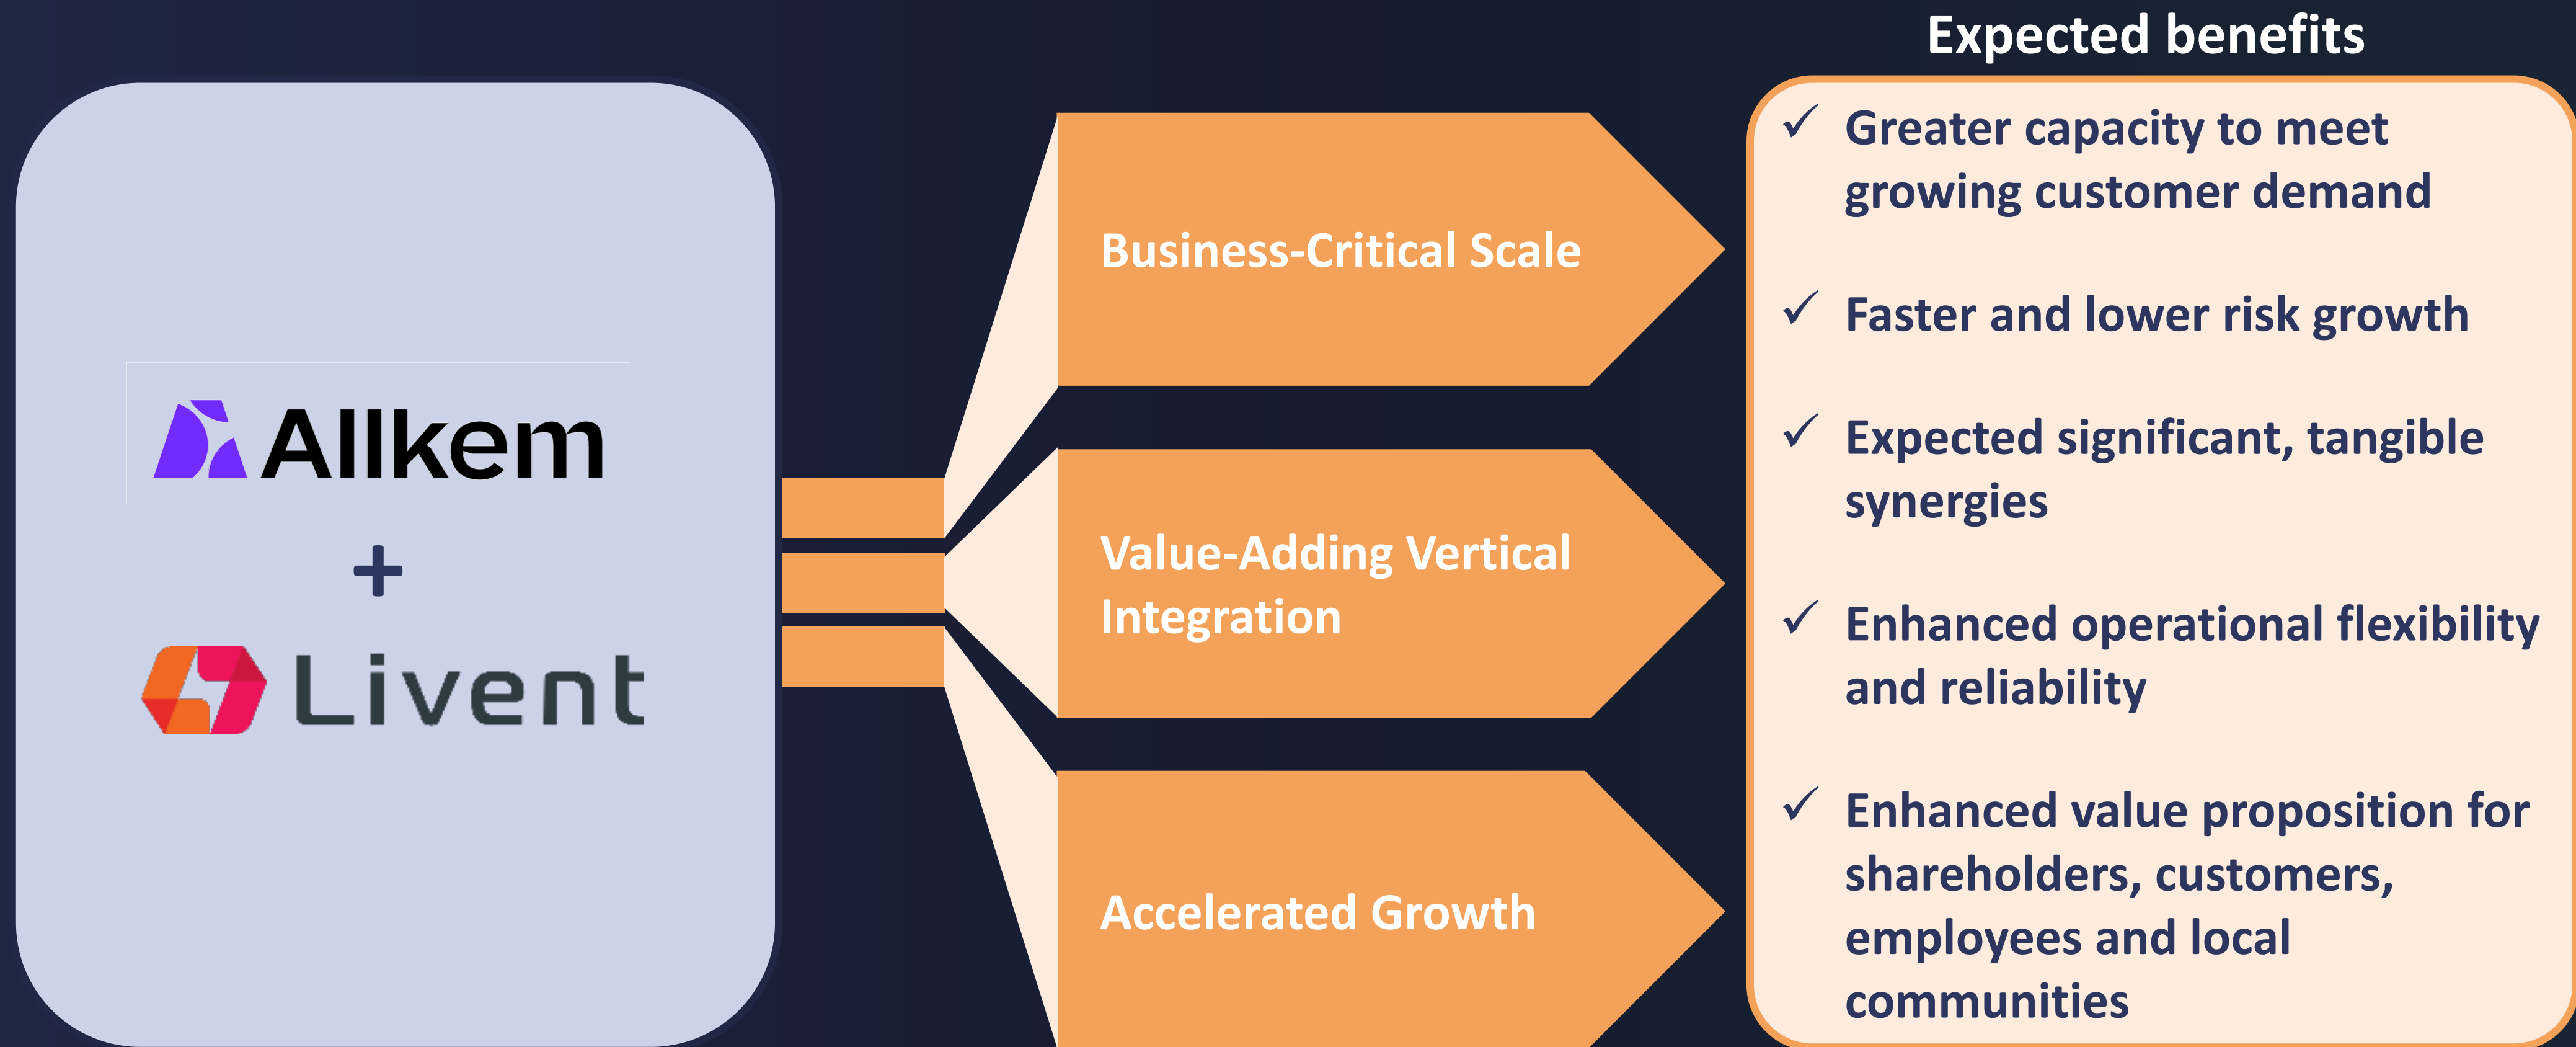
Allkem
+
Livent

Business-Critical Scale

Value-Adding Vertical Integration

Accelerated Growth

Expected benefits

✓ Greater capacity to meet growing customer demand

✓ Faster and lower risk growth

✓ Expected significant, tangible synergies

✓ Enhanced operational flexibility and reliability

✓ Enhanced value proposition for shareholders, customers, employees and local communities